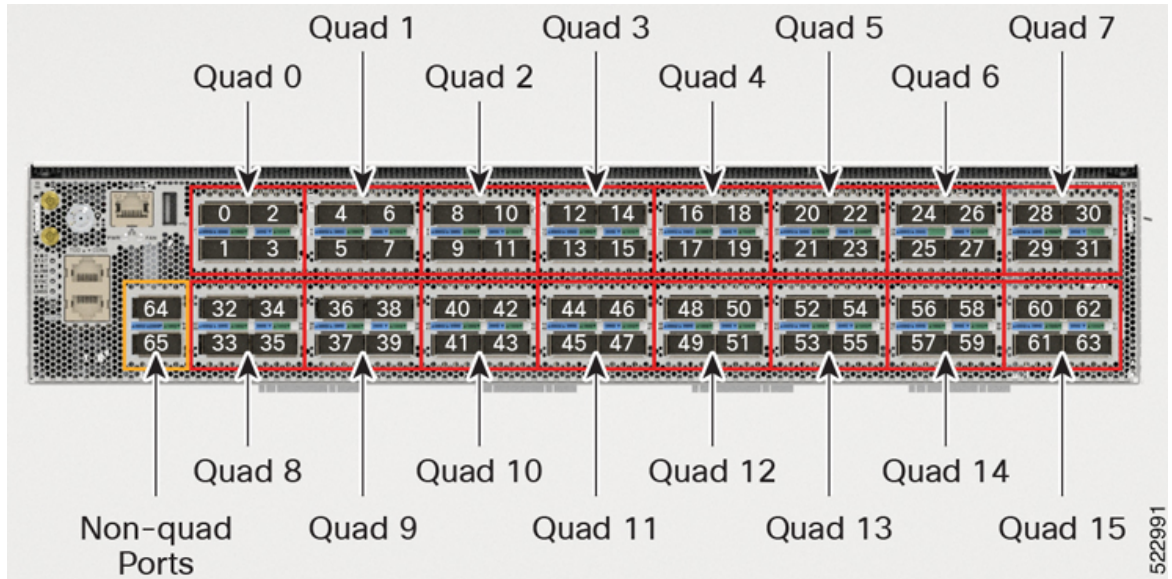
Quad 1 Quad 3 Quad 5 Quad 7

Quad 0 Quad 2 Quad 4 Quad 6

0 2 4 6 8 10 12 14 16 18 20 22 24 26 28 30
1 3 5 7 9 11 13 15 17 19 21 23 25 27 29 31

64 32 34 36 38 40 42 44 46 48 50 52 54 56 58 60 62
65 33 35 37 39 41 43 45 47 49 51 53 55 57 59 61 63

Quad 8 Quad 10 Quad 12 Quad 14

Non-quad Ports Quad 9 Quad 11 Quad 13 Quad 15

522991